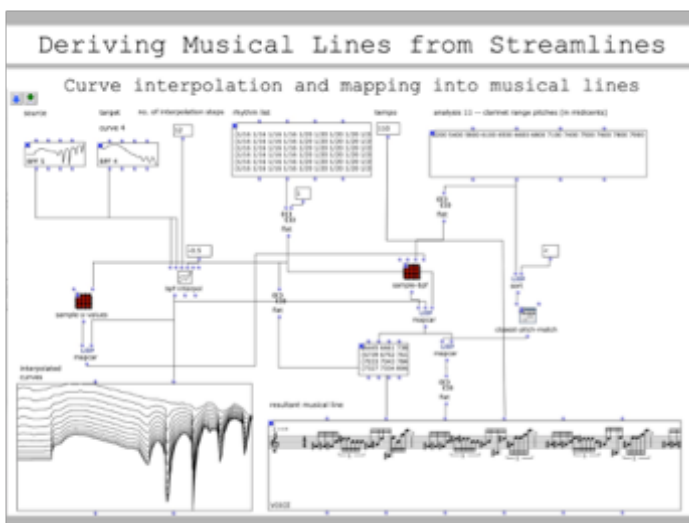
Deriving Musical Lines from Streamlines

Curve interpolation and mapping into musical lines

source

target

curve 4

BPF 1

BPF 4

no. of interpolation steps

12

rhythm list

tempo

analysis 11 -- clarinet range pitches (in midicents)

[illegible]

bpf-interpol

sample-x-values

mapcar

sample-bpf

mapcar

flat

flat

flat

closest-pitch-match

interpolated curves

resultant musical line

VOICE